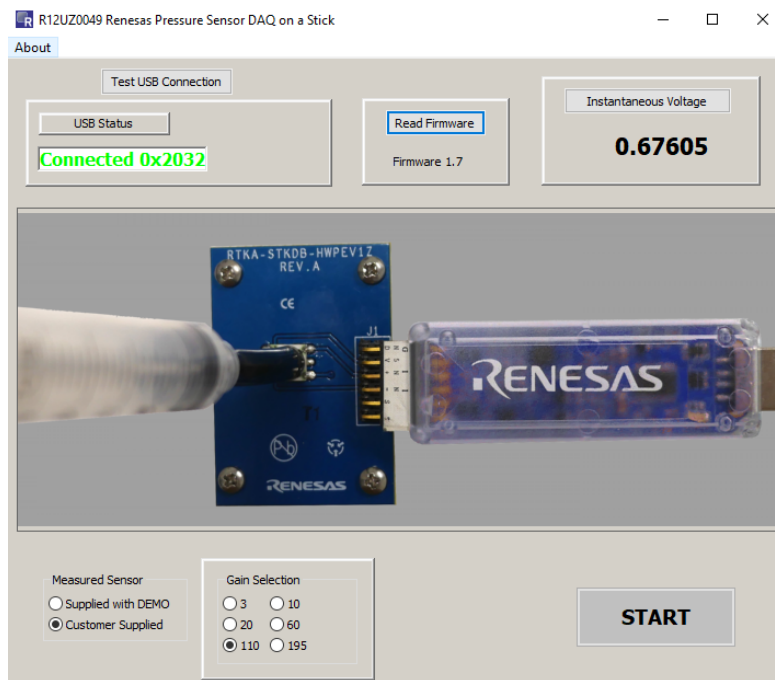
R12UZ0049 Renesas Pressure Sensor DAQ on a Stick

About

Test USB Connection

USB Status

Connected 0x2032

Read Firmware

Firmware 1.7

Instantaneous Voltage

0.67605

RTKA-STKDB-HWPEV1Z
REV.A

CE

J1

RENESAS

RENESAS

Measured Sensor
Supplied with DEMO
Customer Supplied

Gain Selection
3
10
20
60
110
195

START